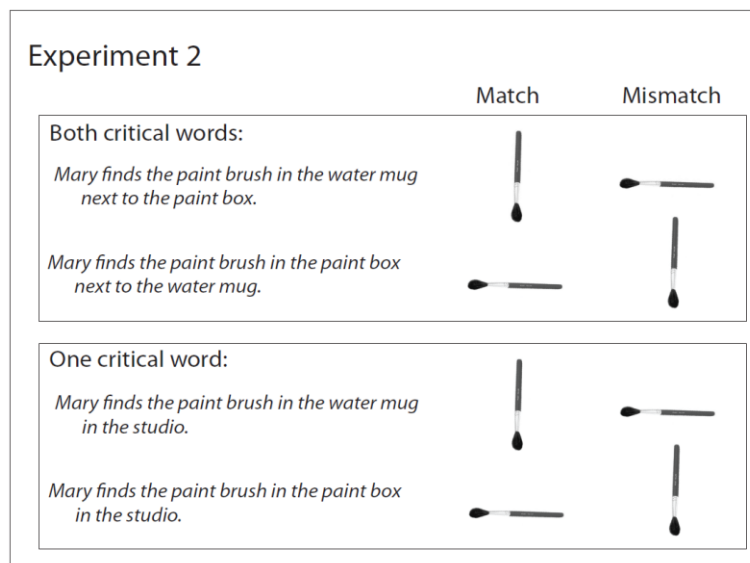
Experiment 2

Match Mismatch

Both critical words:

Mary finds the paint brush in the water mug next to the paint box.

Mary finds the paint brush in the paint box next to the water mug.

One critical word:

Mary finds the paint brush in the water mug in the studio.

Mary finds the paint brush in the paint box in the studio.